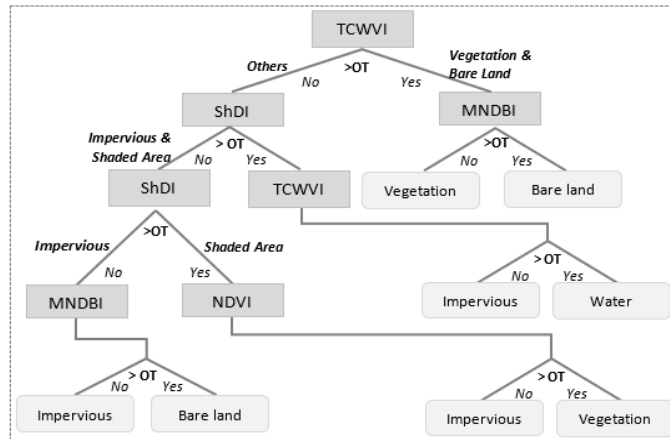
TCWVI

Others
>OT
No
Yes
Vegetation & Bare Land

ShDI

MNDBI

Impervious & Shaded Area
> OT
No
Yes

>OT
No
Yes

Vegetation
Bare land

ShDI

TCWVI

Impervious
>OT
Shaded Area
No
Yes

> OT
No
Yes

Impervious
Water

MNDBI

NDVI

No
> OT
Yes

Impervious
Bare land

> OT
No
Yes

Impervious
Vegetation